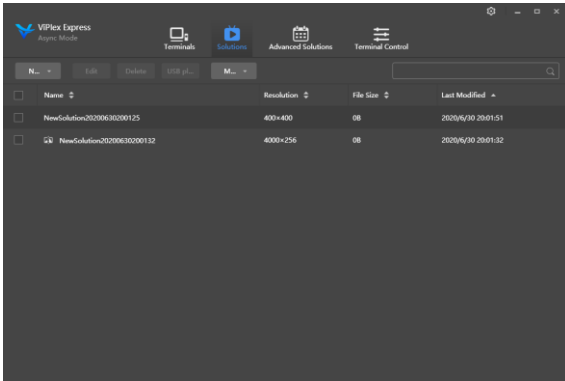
ViPlex Express
Async Mode

Terminals
Solutions
Advanced Solutions
Terminal Control

N...
Edit
Delete
USB pl...
M...

| | Name | Resolution | File Size | Last Modified |
|---|---|---|---|---|
| | NewSolution20200630200125 | 400×400 | 0B | 2020/6/30 20:01:51 |
| | NewSolution20200630200132 | 4000×256 | 0B | 2020/6/30 20:01:32 |